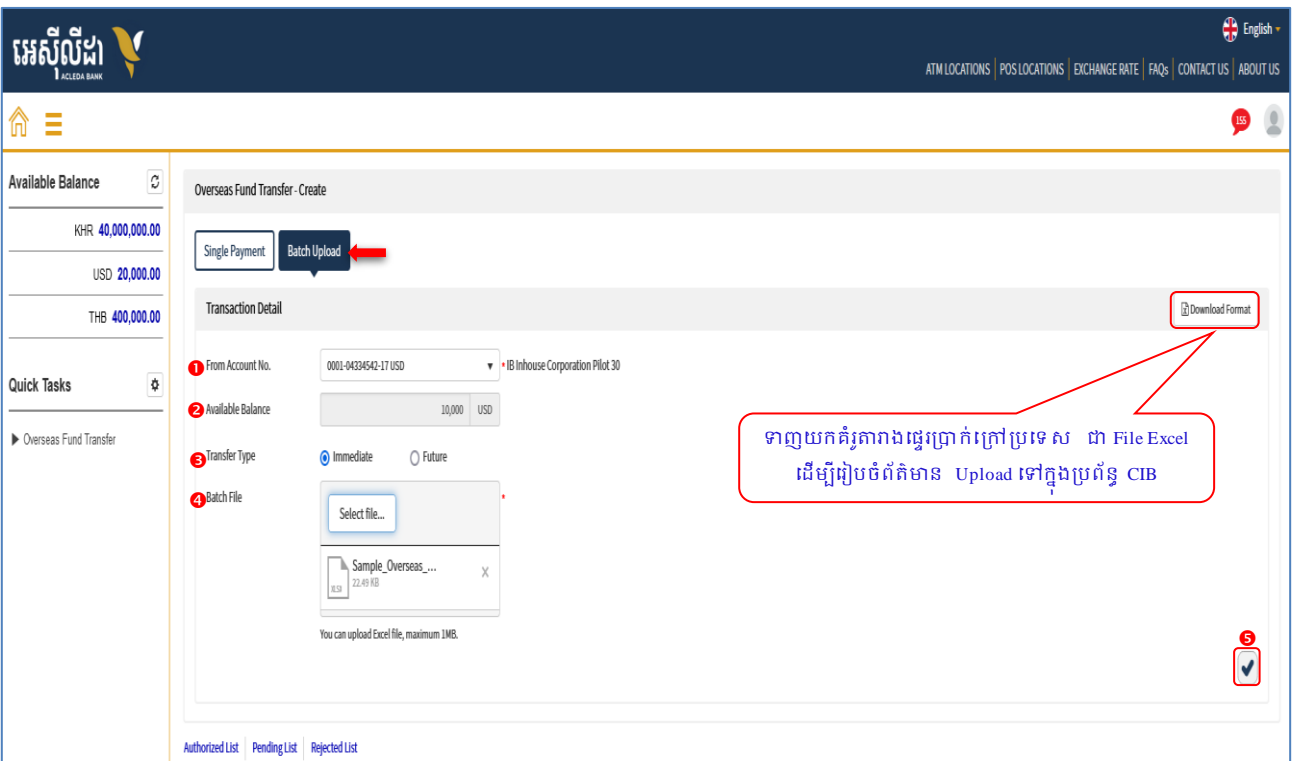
អេស៊ីលីដា
ACLEDA BANK

English

ATM LOCATIONS | POS LOCATIONS | EXCHANGE RATE | FAQs | CONTACT US | ABOUT US

155

Available Balance

KHR 40,000,000.00

USD 20,000.00

THB 400,000.00

Quick Tasks

Overseas Fund Transfer

Overseas Fund Transfer - Create

Single Payment | Batch Upload

Transaction Detail

Download Format

1 From Account No. | 0001-04334542-17 USD | * IB Inhouse Corporation Pilot 30

2 Available Balance | 10,000 | USD

3 Transfer Type | Immediate | Future

4 Batch File | Select file... *

Sample_Overseas_...
22.49 KB
XLSX

You can upload Excel file, maximum 1MB.

ទាញយកគំរូតារាងផ្ទេរប្រាក់ក្រៅប្រទេស ជា File Excel ដើម្បីរៀបចំព័ត៌មាន Upload ទៅក្នុងប្រព័ន្ធ CIB

5

Authorized List | Pending List | Rejected List